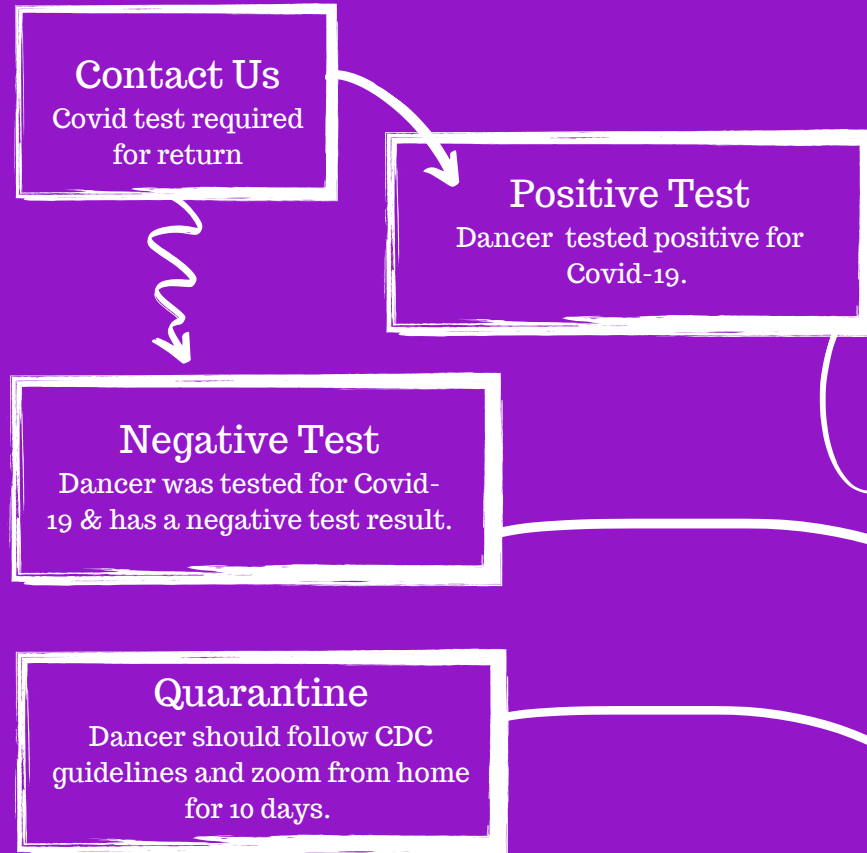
Contact Us
Covid test required for return

Positive Test
Dancer tested positive for Covid-19.

Negative Test
Dancer was tested for Covid-19 & has a negative test result.

Quarantine
Dancer should follow CDC guidelines and zoom from home for 10 days.